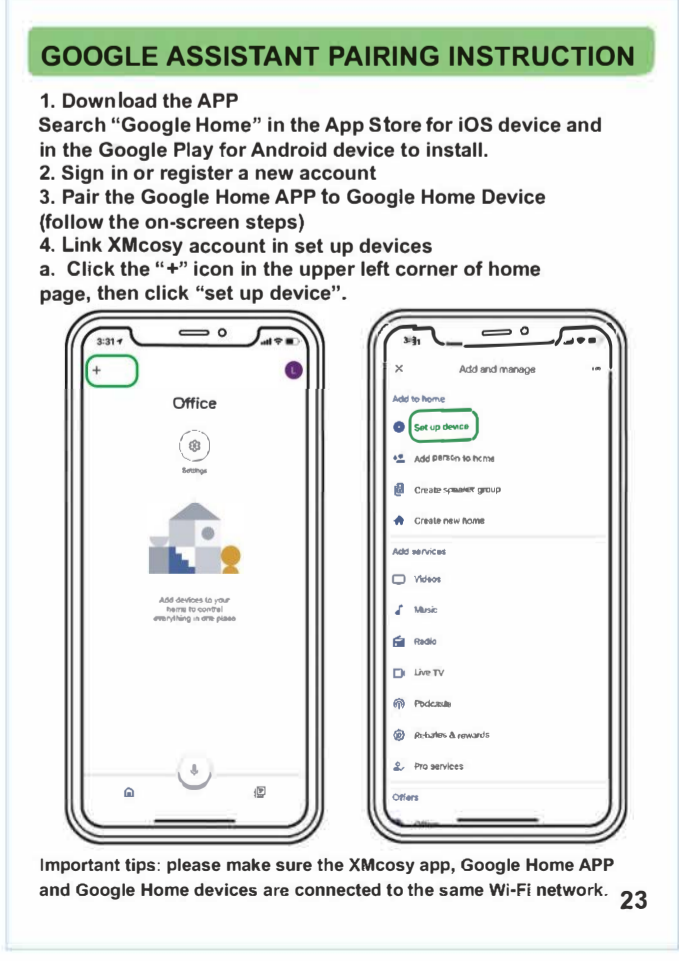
GOOGLE ASSISTANT PAIRING INSTRUCTION

1. Download the APP
Search "Google Home" in the App Store for iOS device and in the Google Play for Android device to install.
2. Sign in or register a new account
3. Pair the Google Home APP to Google Home Device (follow the on-screen steps)
4. Link XMcosy account in set up devices
a. Click the "+" icon in the upper left corner of home page, then click "set up device".

3:31
+
Office
Settings
Add devices to your home to control everything in one place

3:31
×
Add and manage
Add to home
Set up device
Add person to home
Create speaker group
Create new home
Add services
Videos
Music
Radio
Live TV
Podcasts
Rebates & rewards
Pro services
Offers

Important tips: please make sure the XMcosy app, Google Home APP and Google Home devices are connected to the same Wi-Fi network.

23